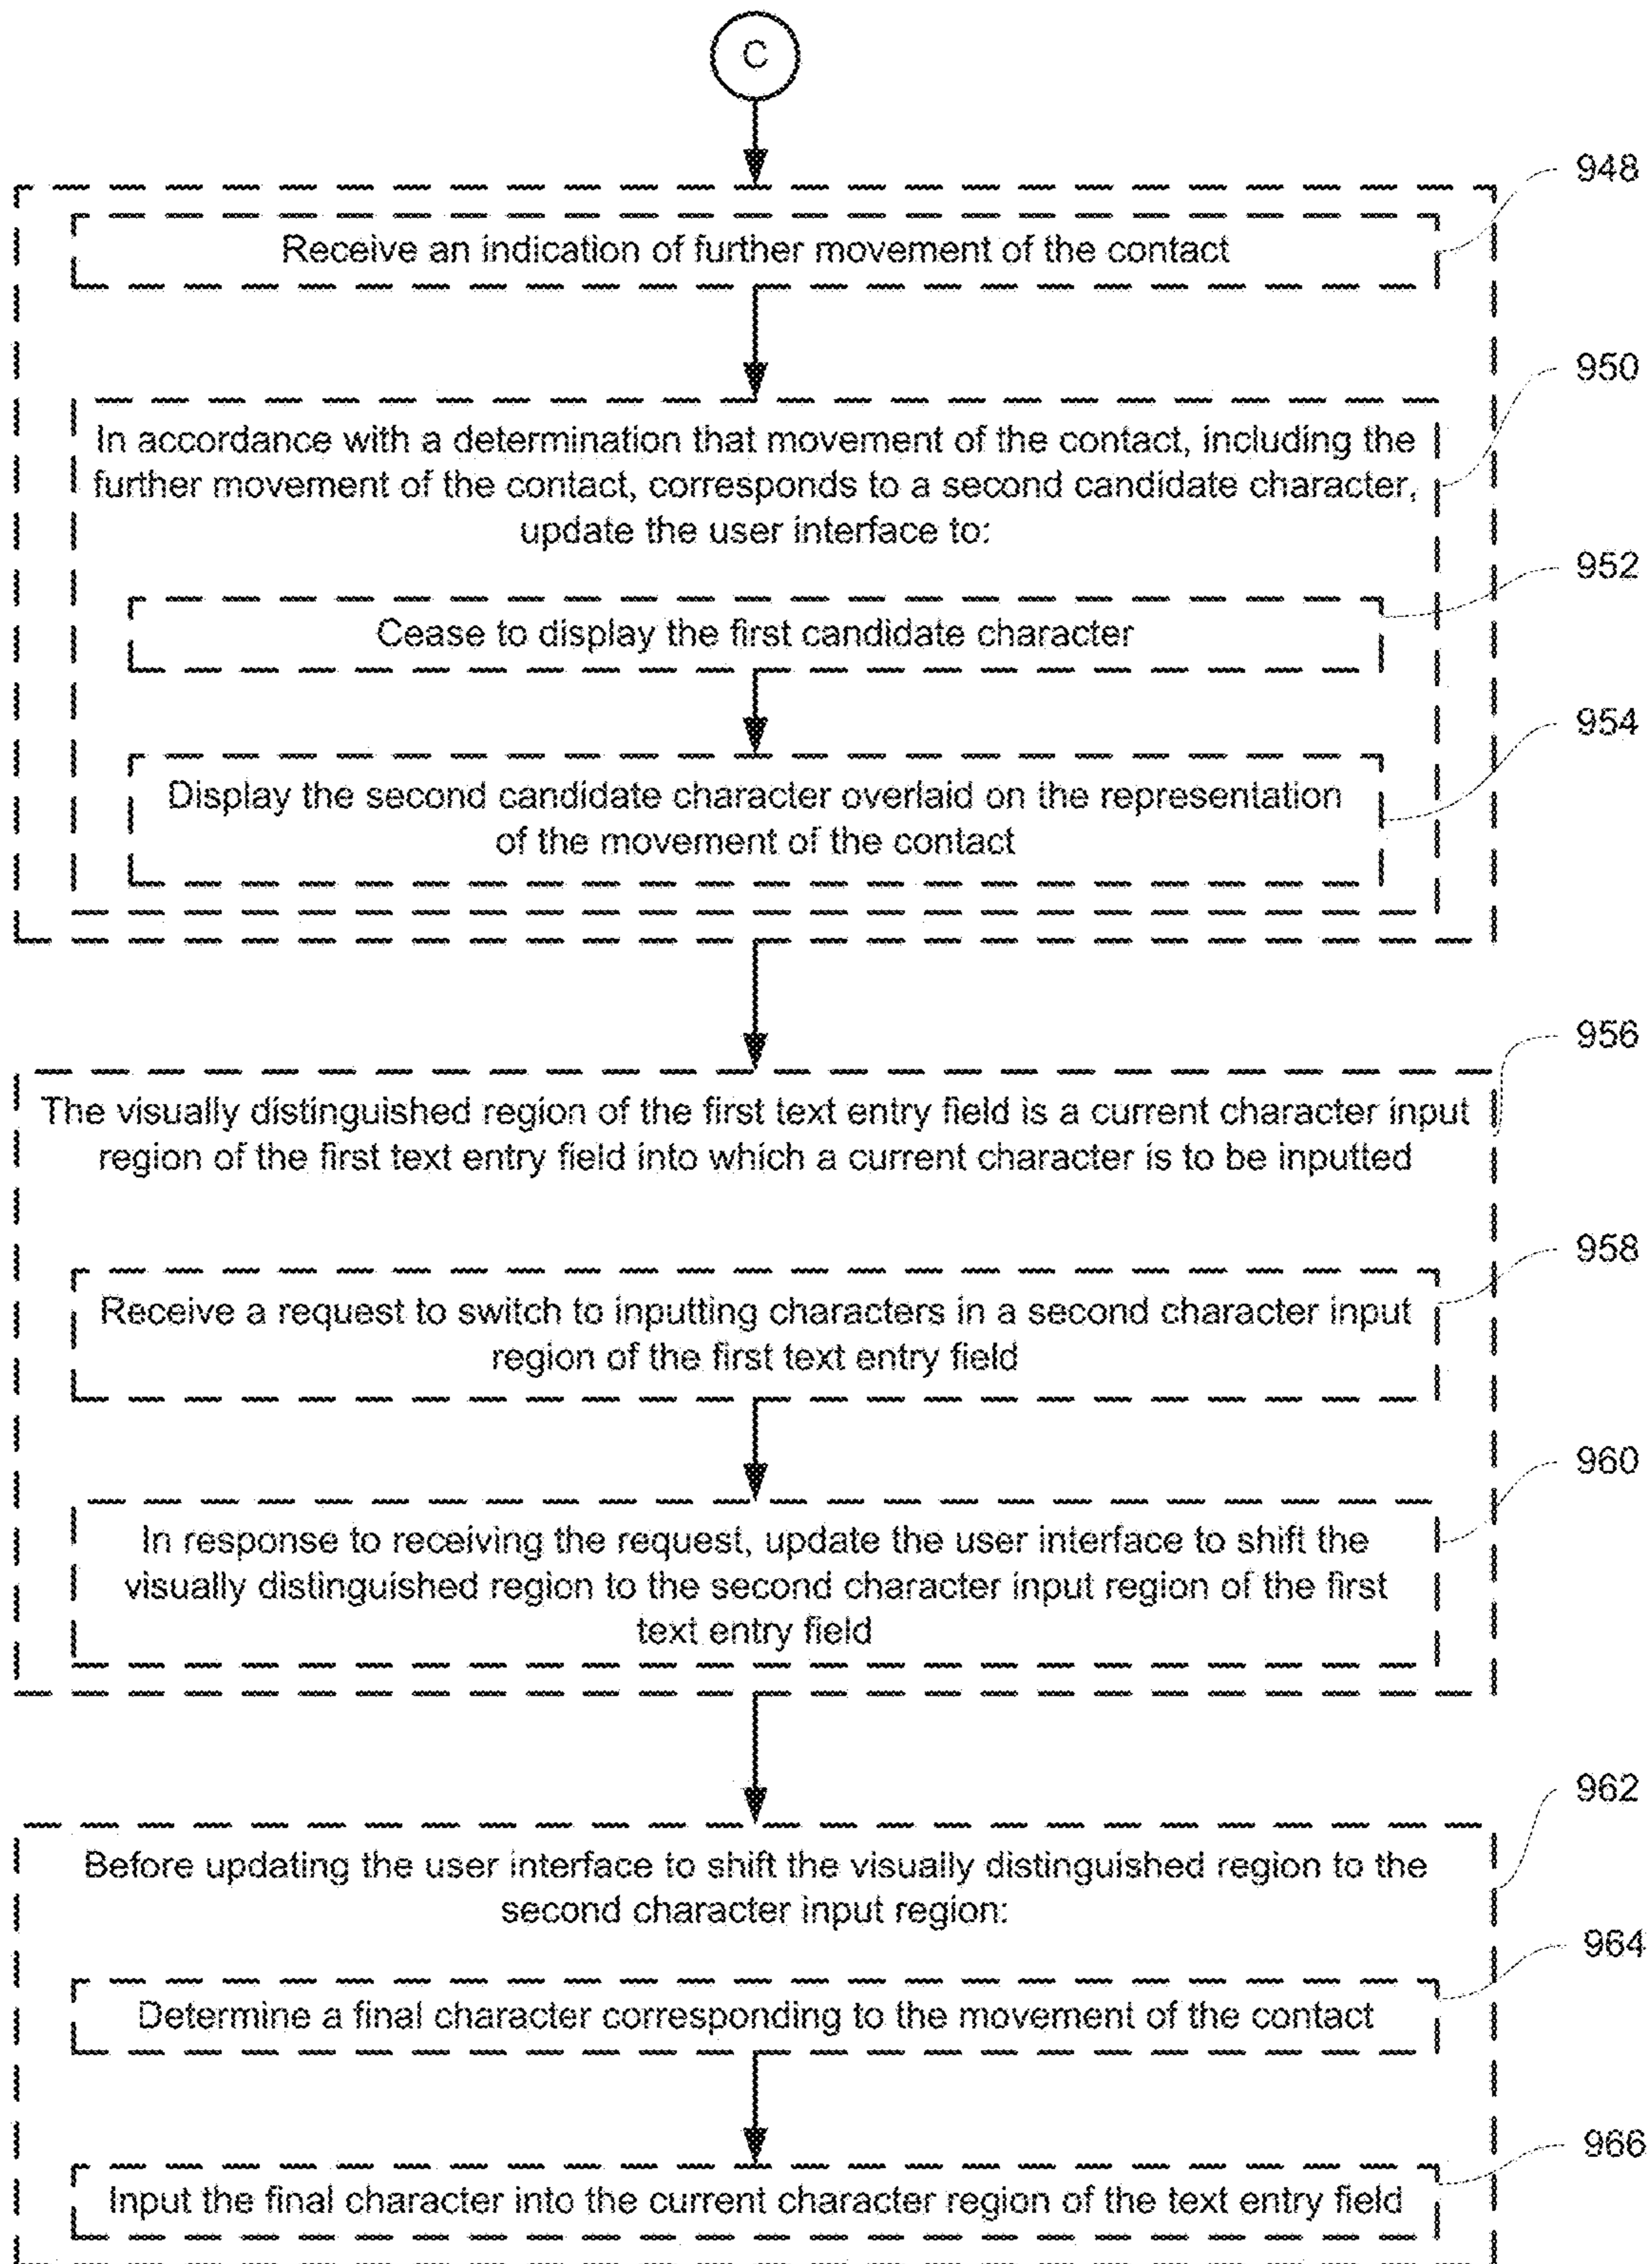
C

948

Receive an indication of further movement of the contact

950

In accordance with a determination that movement of the contact, including the further movement of the contact, corresponds to a second candidate character, update the user interface to:

952

Cease to display the first candidate character

954

Display the second candidate character overlaid on the representation of the movement of the contact

956

The visually distinguished region of the first text entry field is a current character input region of the first text entry field into which a current character is to be inputted

958

Receive a request to switch to inputting characters in a second character input region of the first text entry field

960

In response to receiving the request, update the user interface to shift the visually distinguished region to the second character input region of the first text entry field

962

Before updating the user interface to shift the visually distinguished region to the second character input region:

964

Determine a final character corresponding to the movement of the contact

966

Input the final character into the current character region of the text entry field